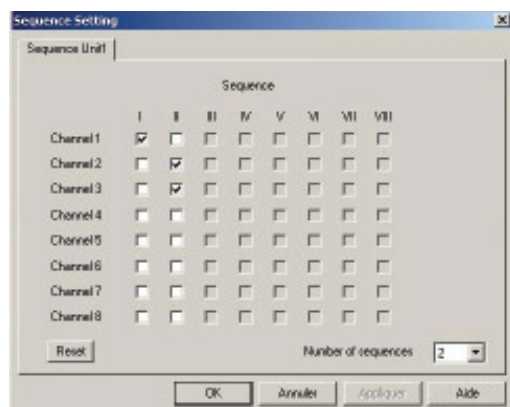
Sequence Setting

Sequence Unit1

Sequence

| | I | II | III | IV | V | VI | VII | VIII |
|---|---|---|---|---|---|---|---|---|
| Channel 1 | ☑ | ☐ | ☐ | ☐ | ☐ | ☐ | ☐ | ☐ |
| Channel 2 | ☐ | ☑ | ☐ | ☐ | ☐ | ☐ | ☐ | ☐ |
| Channel 3 | ☐ | ☑ | ☐ | ☐ | ☐ | ☐ | ☐ | ☐ |
| Channel 4 | ☐ | ☐ | ☐ | ☐ | ☐ | ☐ | ☐ | ☐ |
| Channel 5 | ☐ | ☐ | ☐ | ☐ | ☐ | ☐ | ☐ | ☐ |
| Channel 6 | ☐ | ☐ | ☐ | ☐ | ☐ | ☐ | ☐ | ☐ |
| Channel 7 | ☐ | ☐ | ☐ | ☐ | ☐ | ☐ | ☐ | ☐ |
| Channel 8 | ☐ | ☐ | ☐ | ☐ | ☐ | ☐ | ☐ | ☐ |

Reset

Number of sequences 2

OK Annuler Appliquer Aide